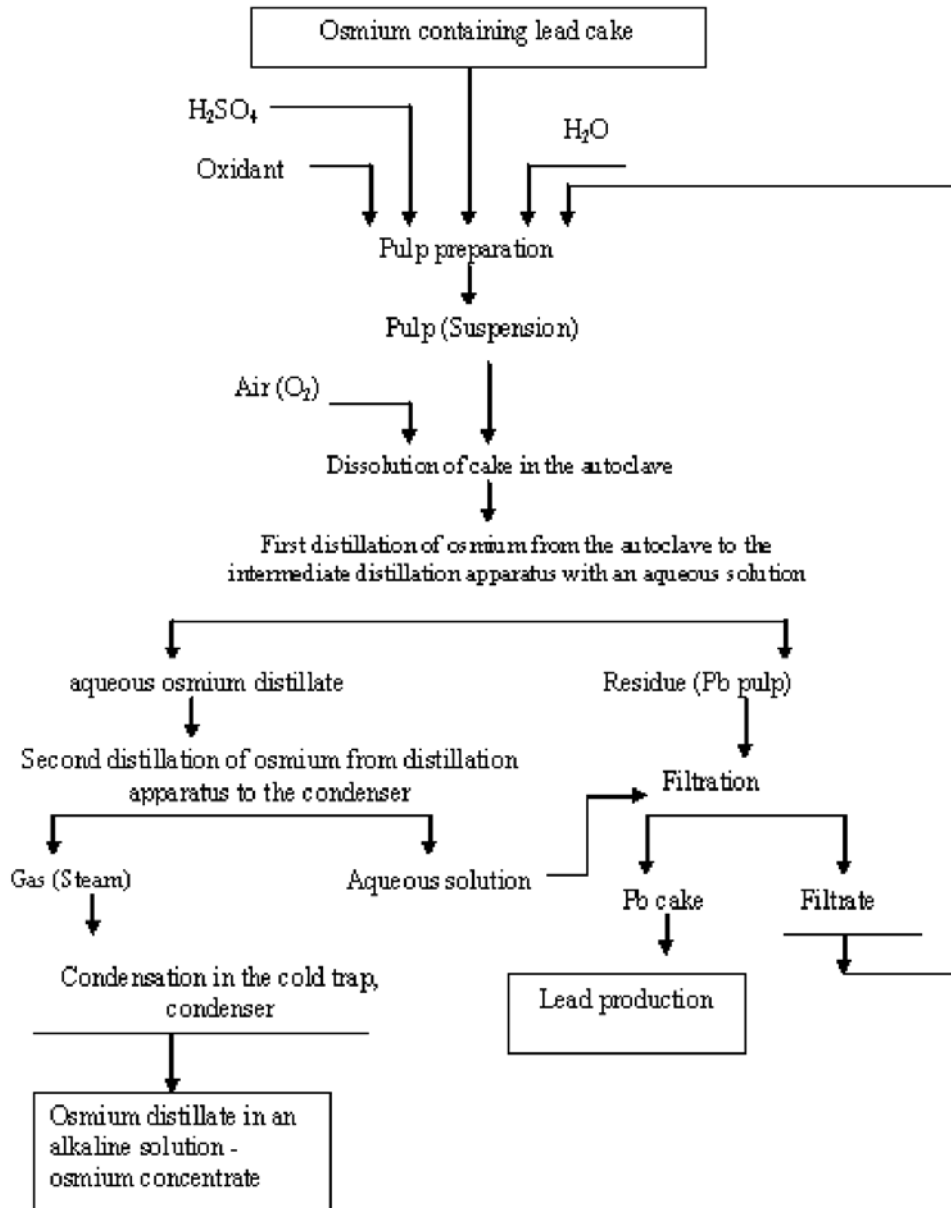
Osmium containing lead cake

$H_2SO_4$

Oxidant

$H_2O$

Pulp preparation

Pulp (Suspension)

Air ($O_2$)

Dissolution of cake in the autoclave

First distillation of osmium from the autoclave to the intermediate distillation apparatus with an aqueous solution

aqueous osmium distillate

Residue (Pb pulp)

Second distillation of osmium from distillation apparatus to the condenser

Filtration

Gas (Steam)

Aqueous solution

Pb cake

Filtrate

Condensation in the cold trap, condenser

Lead production

Osmium distillate in an alkaline solution - osmium concentrate